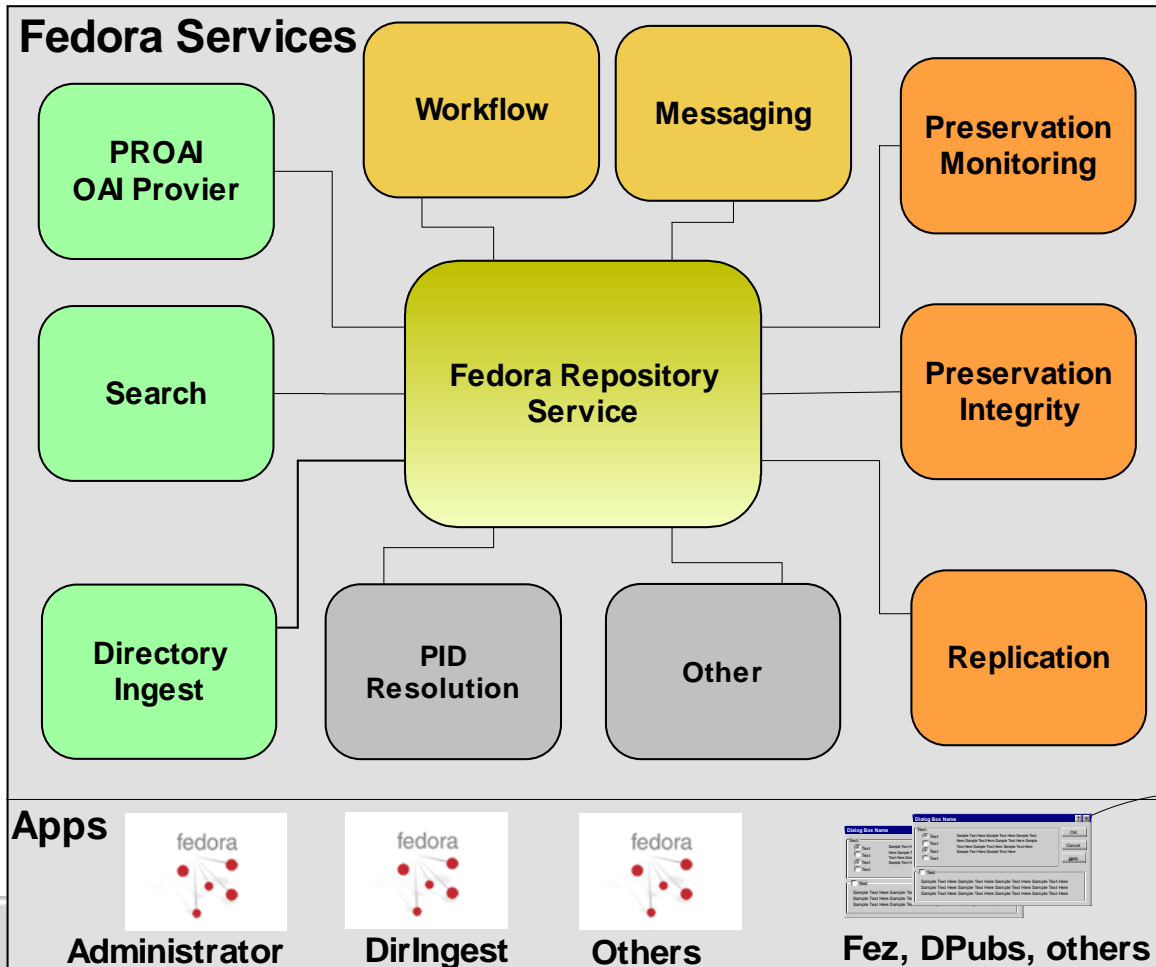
Fedora Services

Workflow

Messaging

PROAI
OAI Provier

Preservation
Monitoring

Search

Fedora Repository
Service

Preservation
Integrity

Directory
Ingest

PID
Resolution

Other

Replication

Apps

fedora

fedora

fedora

Dialog Box Name

Dialog Box Name

OK

Cancel

Apply

Administrator

DirIngest

Others

Fez, DPubs, others